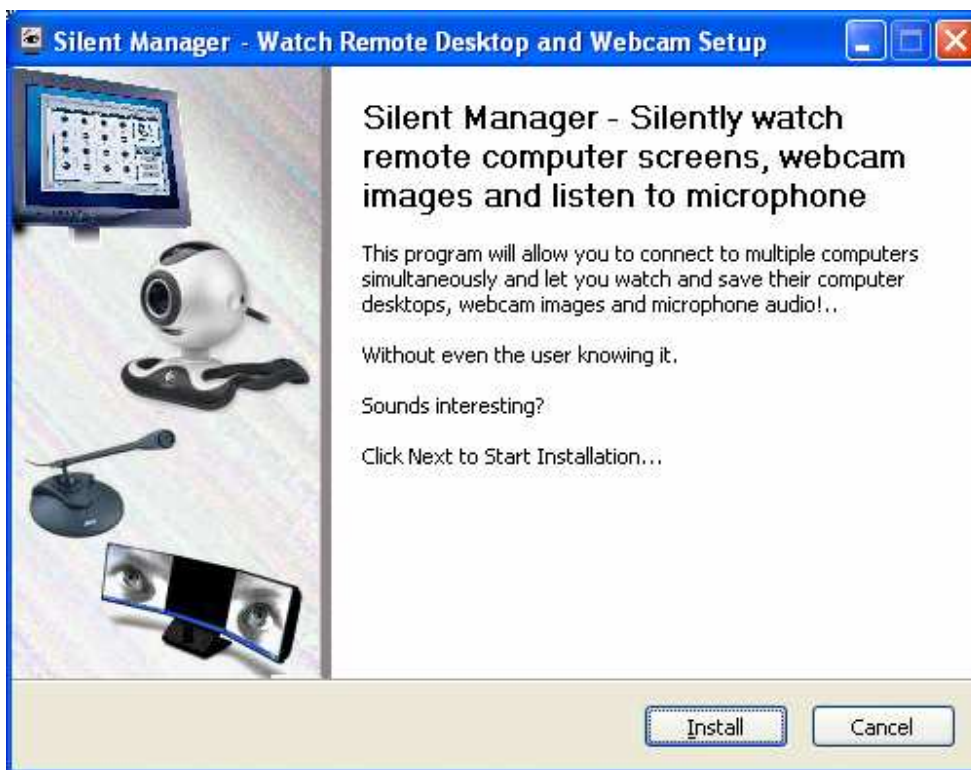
Silent Manager - Watch Remote Desktop and Webcam Setup

Silent Manager - Silently watch remote computer screens, webcam images and listen to microphone

This program will allow you to connect to multiple computers simultaneously and let you watch and save their computer desktops, webcam images and microphone audio!..

Without even the user knowing it.

Sounds interesting?

Click Next to Start Installation...

Install

Cancel